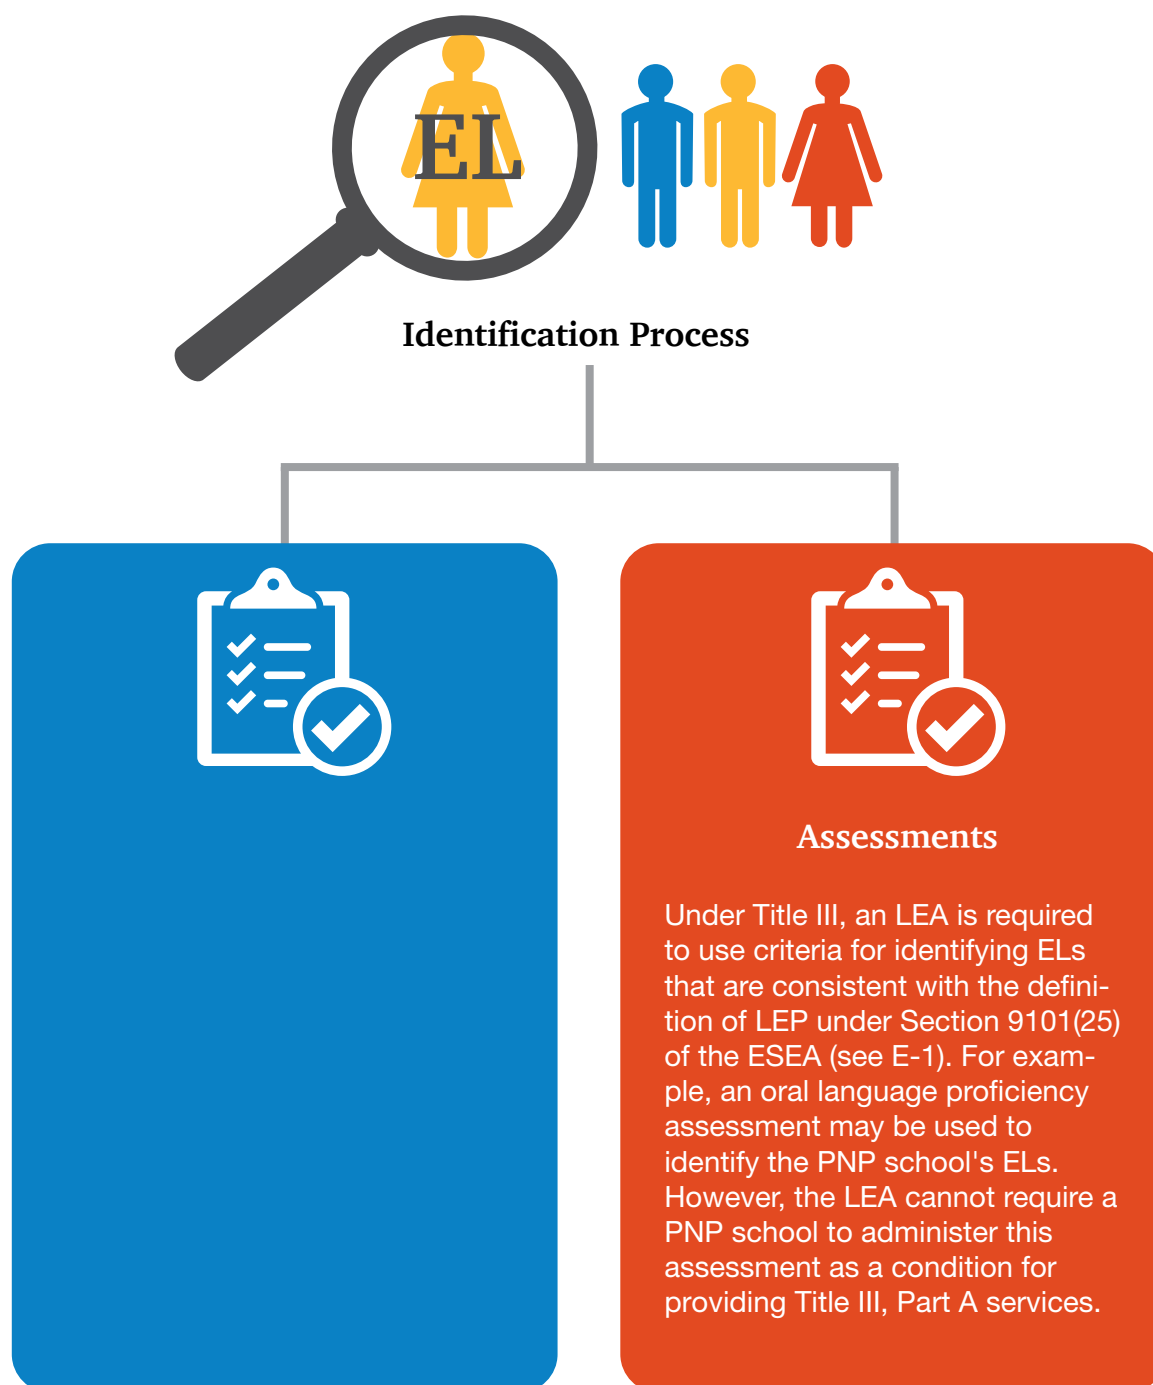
EL

Identification Process

Assessments

Under Title III, an LEA is required to use criteria for identifying ELs that are consistent with the definition of LEP under Section 9101(25) of the ESEA (see E-1). For example, an oral language proficiency assessment may be used to identify the PNP school's ELs. However, the LEA cannot require a PNP school to administer this assessment as a condition for providing Title III, Part A services.